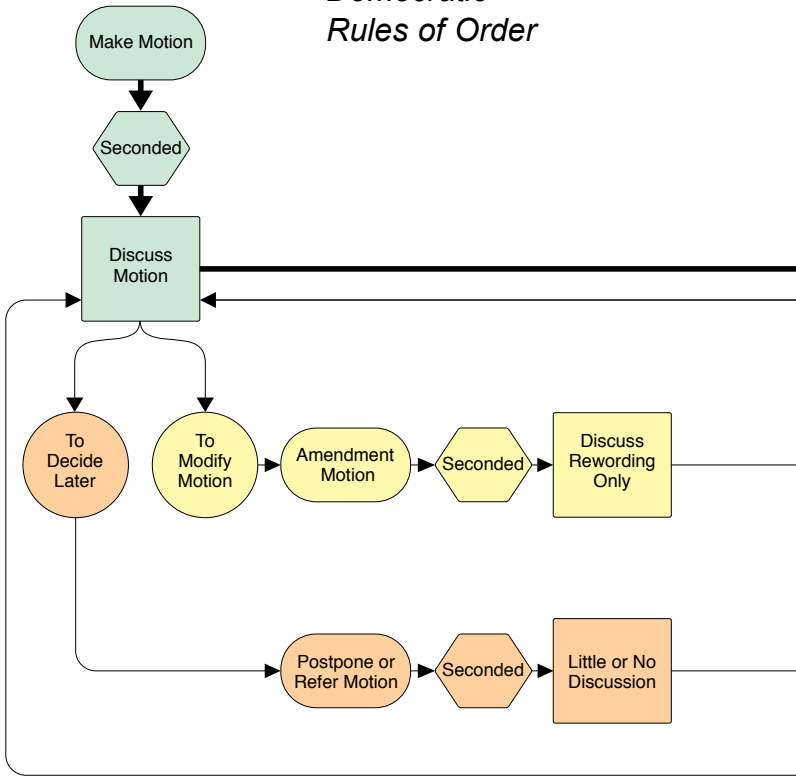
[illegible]
Rules of Order

Make Motion

Seconded

Discuss Motion

To Decide Later

To Modify Motion

Amendment Motion

Seconded

Discuss Rewording Only

Postpone or Refer Motion

Seconded

Little or No Discussion